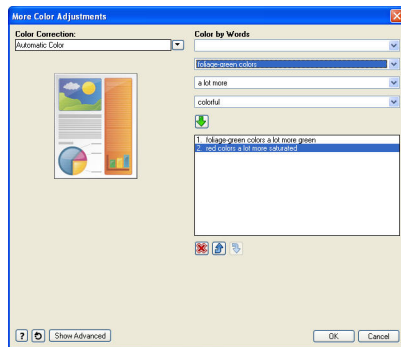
More Color Adjustments

Color Correction:

Automatic Color

Color by Words

foliage-green colors

a lot more

colorful

1. foliage-green colors a lot more green
2. red colors a lot more saturated

Show Advanced

OK

Cancel